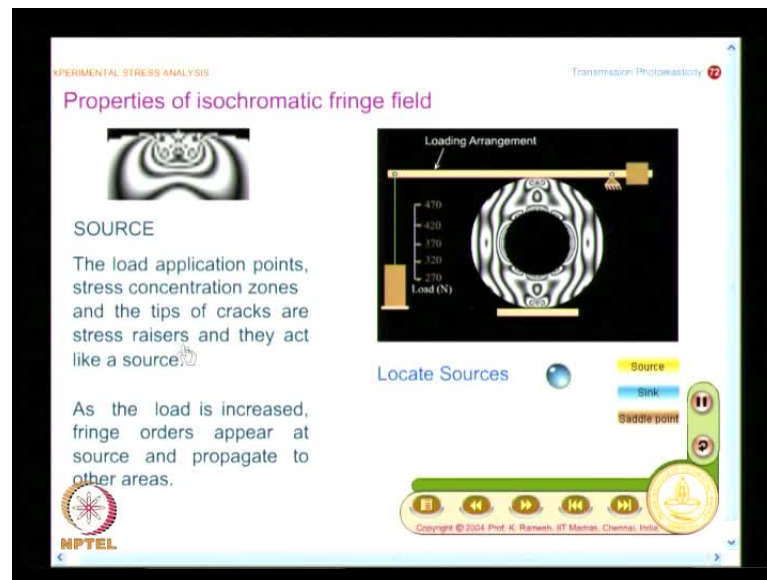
XPERIMENTAL STRESS ANALYSIS

Transmission Photoelasticity 72

Properties of isochromatic fringe field

SOURCE

The load application points, stress concentration zones and the tips of cracks are stress raisers and they act like a source.

As the load is increased, fringe orders appear at source and propagate to other areas.

Loading Arrangement

470
420
370
320
270
Load (N)

Locate Sources

Source
Sink
Saddle point

Copyright © 2004 Prof. K. Ramesh, IIT Madras, Chennai, India

NPTEL